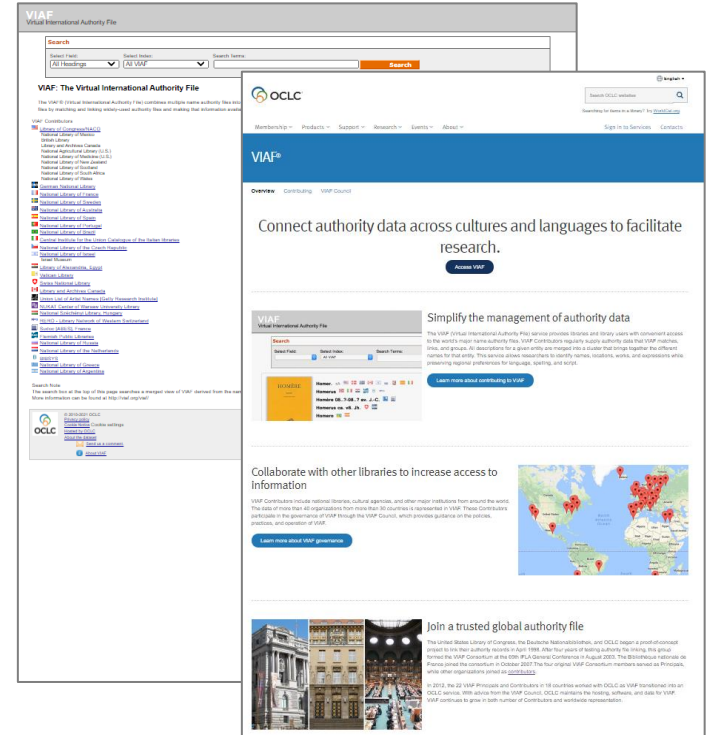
VIAF
Virtual International Authority File

Search
Select Field: All Headings
Select Index: All VIAF
Search Terms:
Search

VIAF: The Virtual International Authority File

The VIAF® (Virtual International Authority File) combines multiple name authority files into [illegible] files by matching and linking widely-used authority files and making that information available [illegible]

VIAF Contributors
Library of Congress/NACO
National Library of Mexico
British Library
Library and Archives Canada
National Agricultural Library (U.S.)
National Library of Medicine (U.S.)
National Library of New Zealand
National Library of Scotland
National Library of South Africa
National Library of Wales
German National Library
National Library of France
National Library of Sweden
National Library of Australia
National Library of Spain
National Library of Portugal
National Library of Brazil
Central Institute for the Union Catalogue of the Italian libraries
National Library of the Czech Republic
National Library of Israel
Israel Museum
Library of Alexandria, Egypt
Vatican Library
Swiss National Library
Library and Archives Canada
Union List of Artist Names [Getty Research Institute]
NUKAT Center of Warsaw University Library
National Széchényi Library, Hungary
RERO - Library Network of Western Switzerland
Sudoc [ABES], France
Flemish Public Libraries
National Library of Russia
National Library of the Netherlands
SIBMAS
National Library of Greece
National Library of Argentina

Search Note
The search box at the top of this page searches a merged view of VIAF derived from the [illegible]
More information can be found at http://viaf.org/viaf/

© 2010-2021 OCLC
Privacy policy
Cookie Notice Cookie settings
Hosted by OCLC
Send us a comment
About the dataset
About VIAF

English
Search OCLC websites
Searching for items in a library? Try WorldCat.org
OCLC
Membership Products Support Research Events About
Sign in to Services Contacts

VIAF®

Overview Contributing VIAF Council

Connect authority data across cultures and languages to facilitate research.

Access VIAF

Simplify the management of authority data

The VIAF (Virtual International Authority File) service provides libraries and library users with convenient access to the world's major name authority files. VIAF Contributors regularly supply authority data that VIAF matches, links, and groups. All descriptions for a given entity are merged into a cluster that brings together the different names for that entity. This service allows researchers to identify names, locations, works, and expressions while preserving regional preferences for language, spelling, and script.

Learn more about contributing to VIAF

VIAF
Virtual International Authority File
Search
Select Field: Select Index: All VIAF Search Terms:
HOMÈRE
Homer.
Homerus
Homère 08..?-08..? av. J.-C.
Homerus ca. v8. Jh.
Homero

Collaborate with other libraries to increase access to information

VIAF Contributors include national libraries, cultural agencies, and other major institutions from around the world. The data of more than 40 organizations from more than 30 countries is represented in VIAF. These Contributors participate in the governance of VIAF through the VIAF Council, which provides guidance on the policies, practices, and operation of VIAF.

Learn more about VIAF governance

Join a trusted global authority file

The United States Library of Congress, the Deutsche Nationalbibliothek, and OCLC began a proof-of-concept project to link their authority records in April 1998. After four years of testing authority file linking, this group formed the VIAF Consortium at the 69th IFLA General Conference in August 2003. The Bibliothèque nationale de France joined the consortium in October 2007. The four original VIAF Consortium members served as Principals, while other organizations joined as contributors.

In 2012, the 22 VIAF Principals and Contributors in 18 countries worked with OCLC as VIAF transitioned into an OCLC service. With advice from the VIAF Council, OCLC maintains the hosting, software, and data for VIAF. VIAF continues to grow in both number of Contributors and worldwide representation.